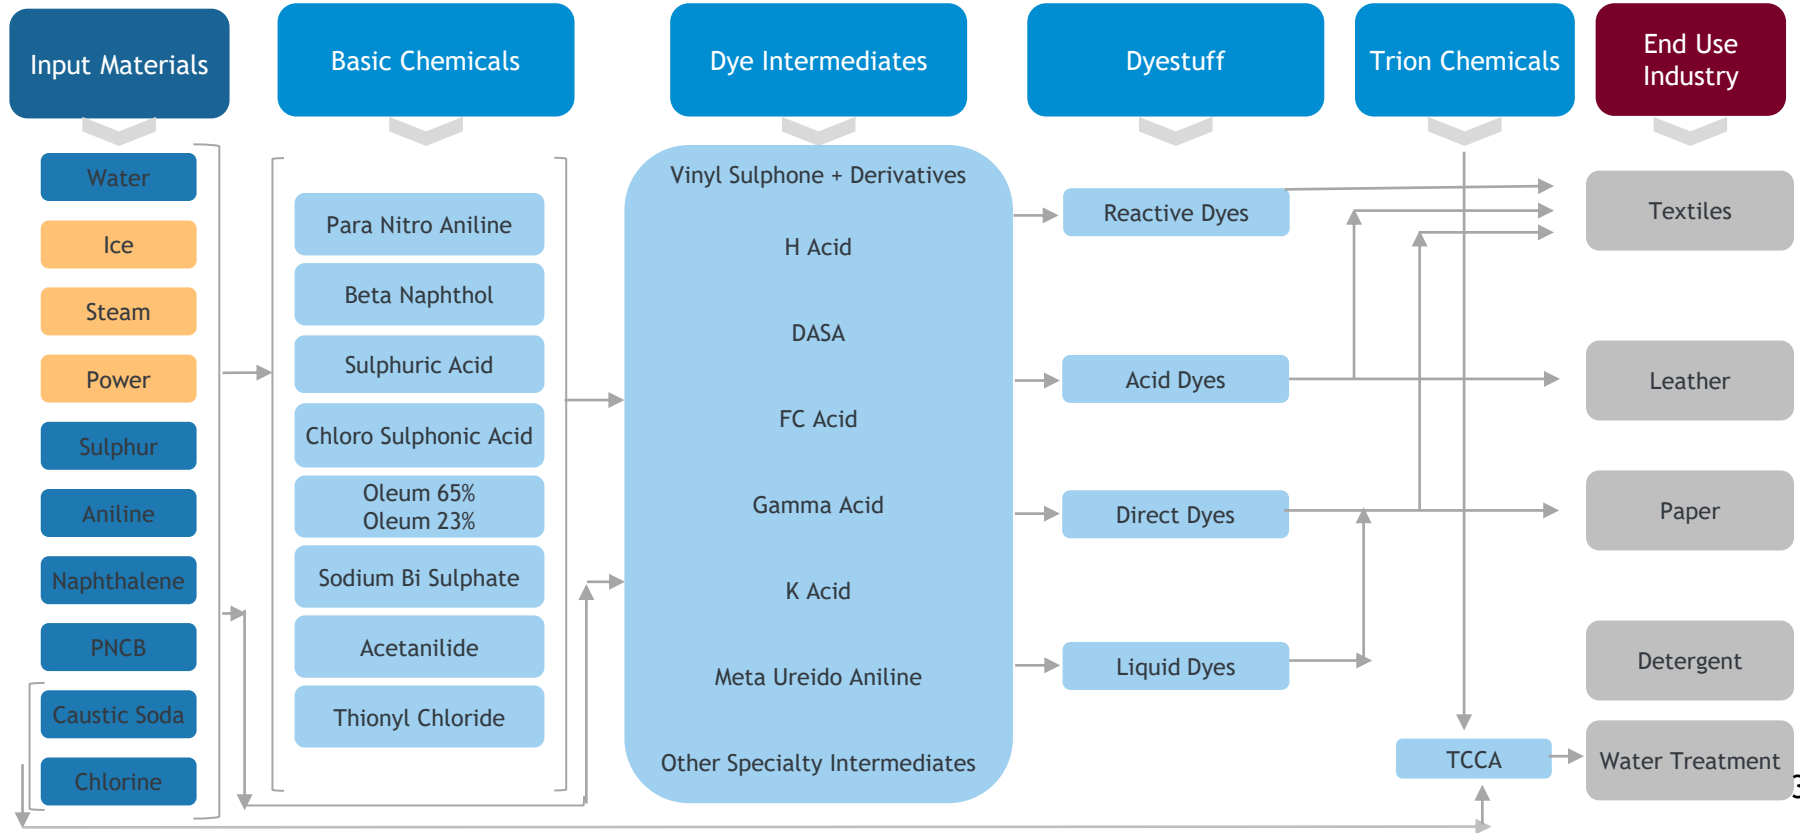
Input Materials

Basic Chemicals

Dye Intermediates

Dyestuff

Trion Chemicals

End Use Industry

Water

Ice

Steam

Power

Sulphur

Aniline

Naphthalene

PNCB

Caustic Soda

Chlorine

Para Nitro Aniline

Beta Naphthol

Sulphuric Acid

Chloro Sulphonic Acid

Oleum 65%
Oleum 23%

Sodium Bi Sulphate

Acetanilide

Thionyl Chloride

Vinyl Sulphone + Derivatives

H Acid

DASA

FC Acid

Gamma Acid

K Acid

Meta Ureido Aniline

Other Specialty Intermediates

Reactive Dyes

Acid Dyes

Direct Dyes

Liquid Dyes

TCCA

Textiles

Leather

Paper

Detergent

Water Treatment